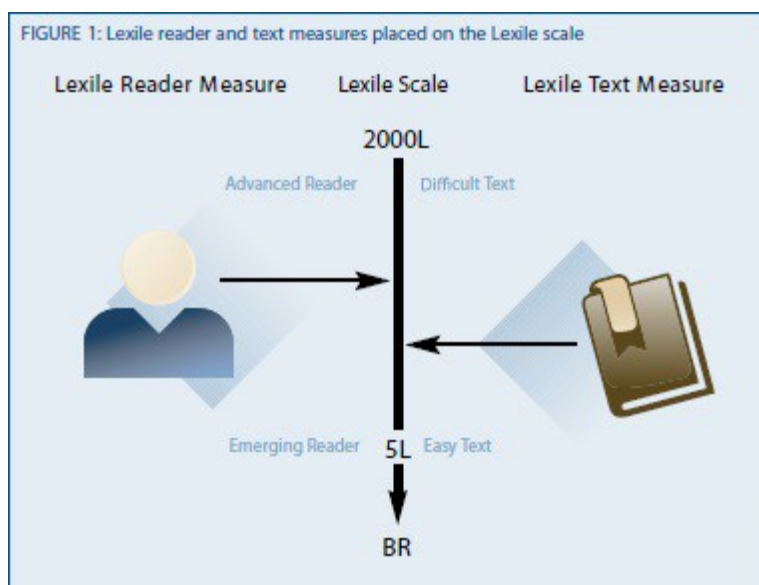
FIGURE 1: Lexile reader and text measures placed on the Lexile scale

Lexile Reader Measure

Lexile Scale

Lexile Text Measure

2000L

Advanced Reader

Difficult Text

Emerging Reader

5L

Easy Text

BR